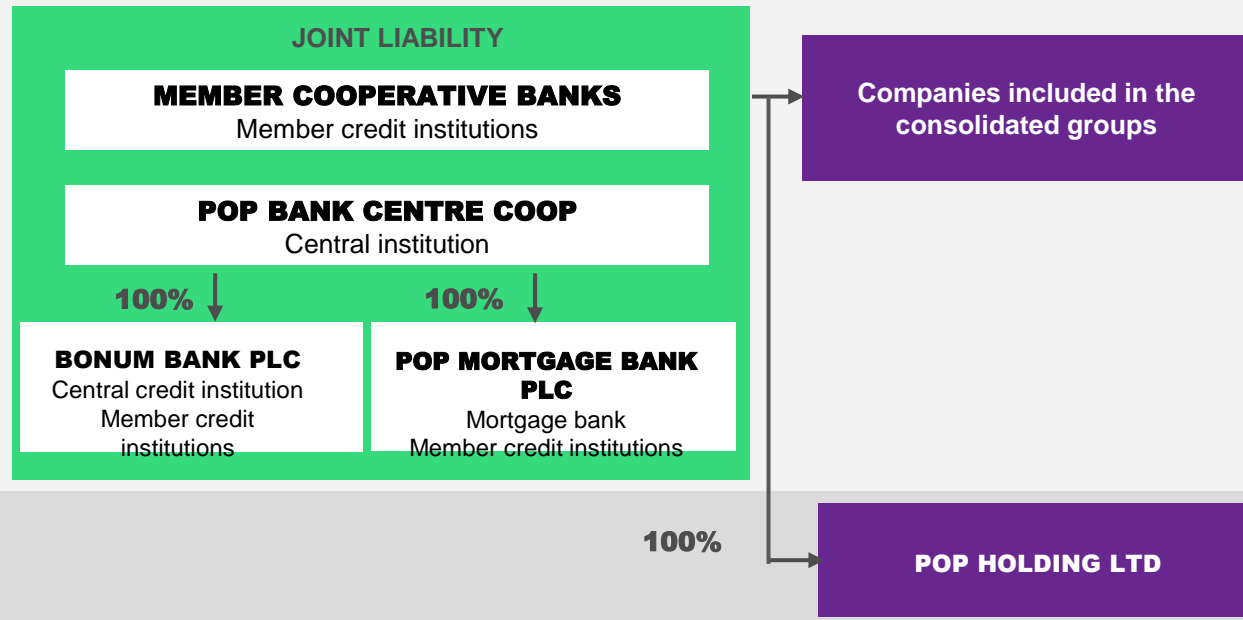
JOINT LIABILITY

MEMBER COOPERATIVE BANKS
Member credit institutions

POP BANK CENTRE COOP
Central institution

100%

100%

BONUM BANK PLC
Central credit institution
Member credit institutions

POP MORTGAGE BANK PLC
Mortgage bank
Member credit institutions

Companies included in the consolidated groups

100%

POP HOLDING LTD